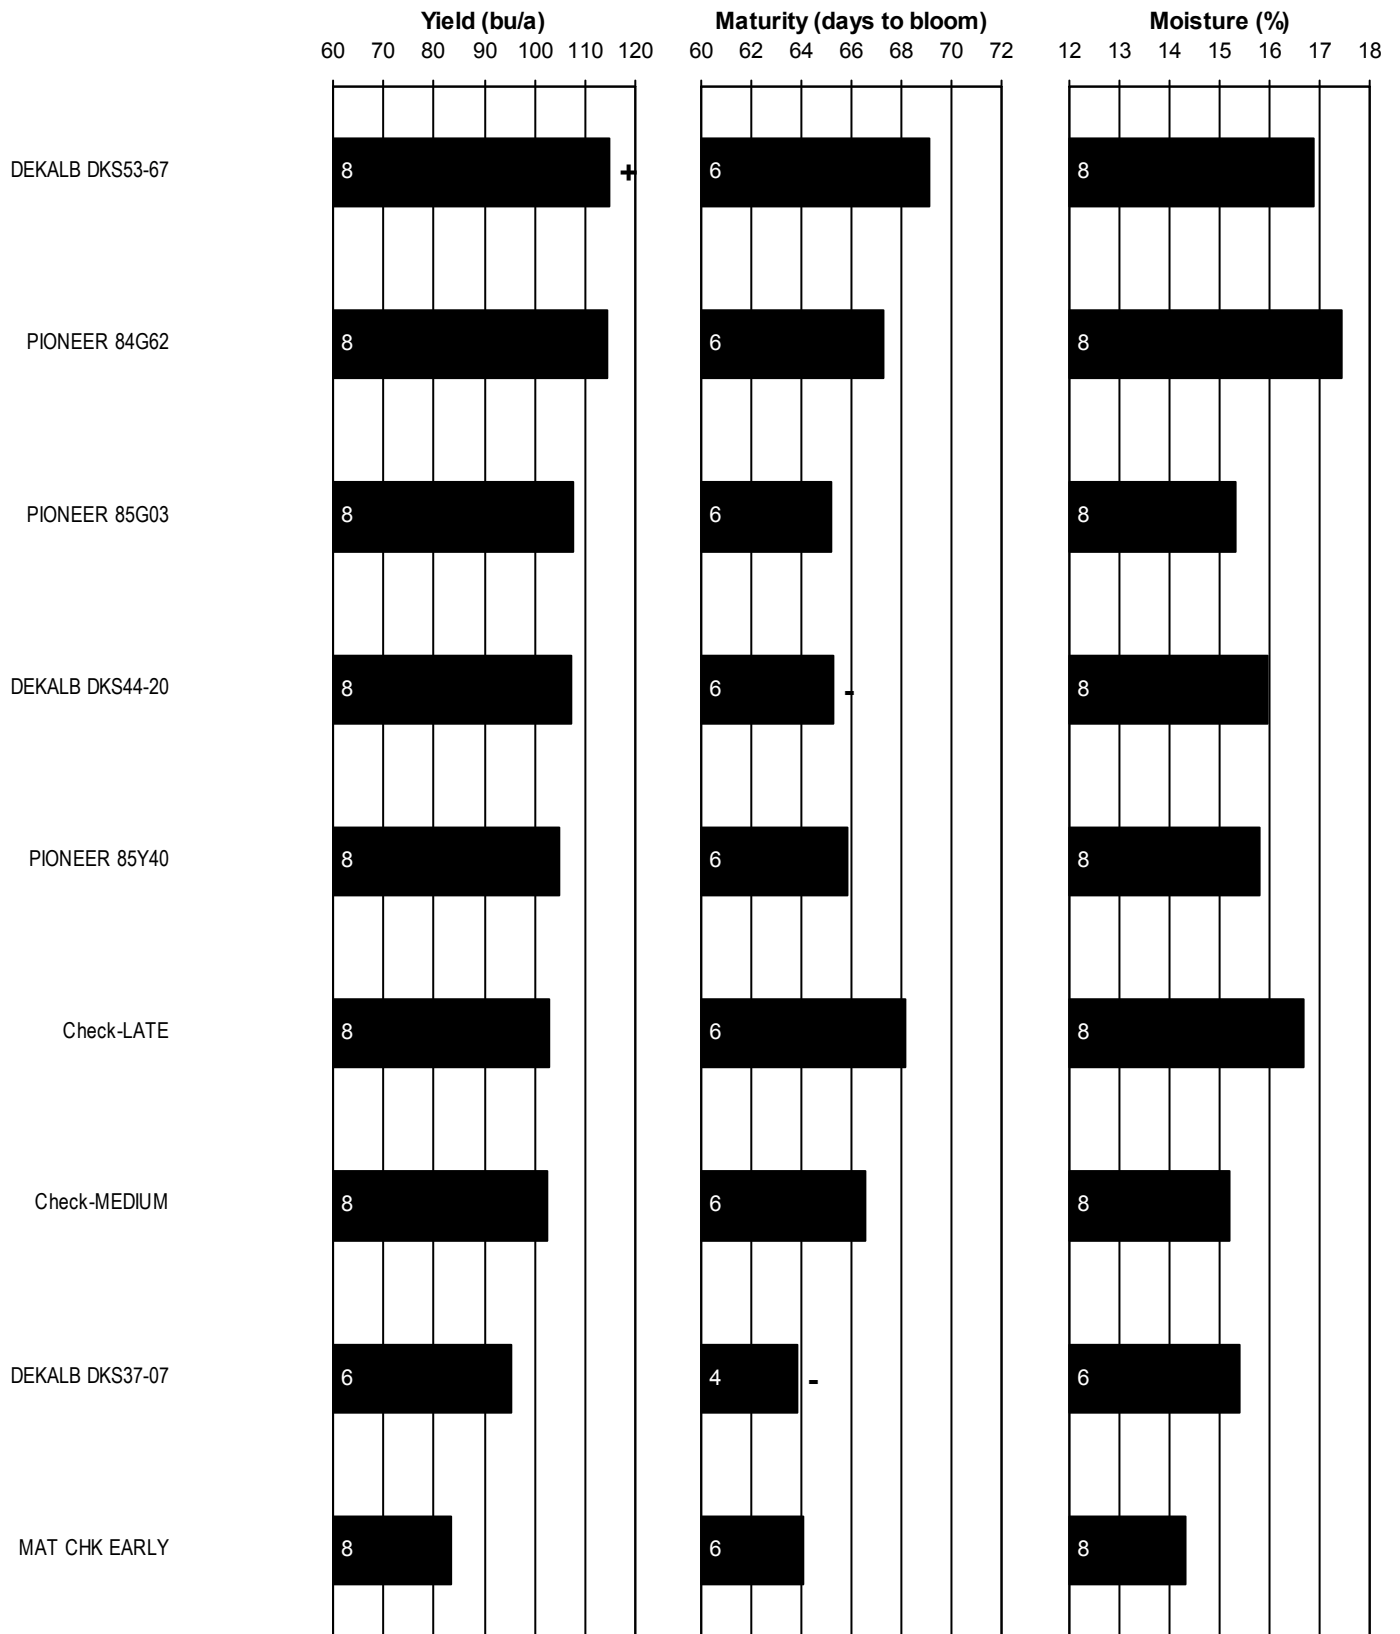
Yield (bu/a)
60 70 80 90 100 110 120

Maturity (days to bloom)
60 62 64 66 68 70 72

Moisture (%)
12 13 14 15 16 17 18

DEKALB DKS53-67 8 + 6 8

PIONEER 84G62 8 6 8

PIONEER 85G03 8 6 8

DEKALB DKS44-20 8 6 - 8

PIONEER 85Y40 8 6 8

Check-LATE 8 6 8

Check-MEDIUM 8 6 8

DEKALB DKS37-07 6 4 - 6

MAT CHK EARLY 8 6 8